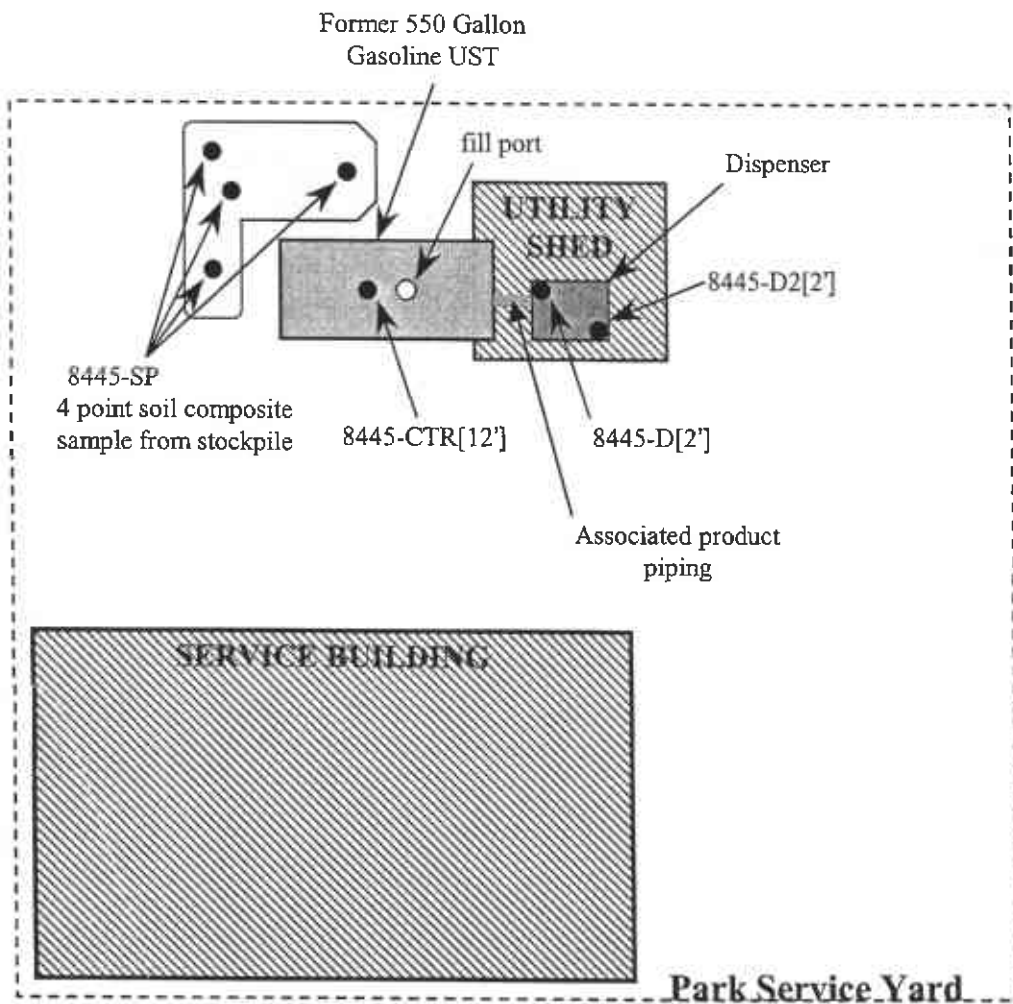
Former 550 Gallon Gasoline UST

fill port

Dispenser

UTILITY SHED

8445-D2[2']

8445-SP
4 point soil composite sample from stockpile

8445-CTR[12']

8445-D[2']

Associated product piping

SERVICE BUILDING

Park Service Yard